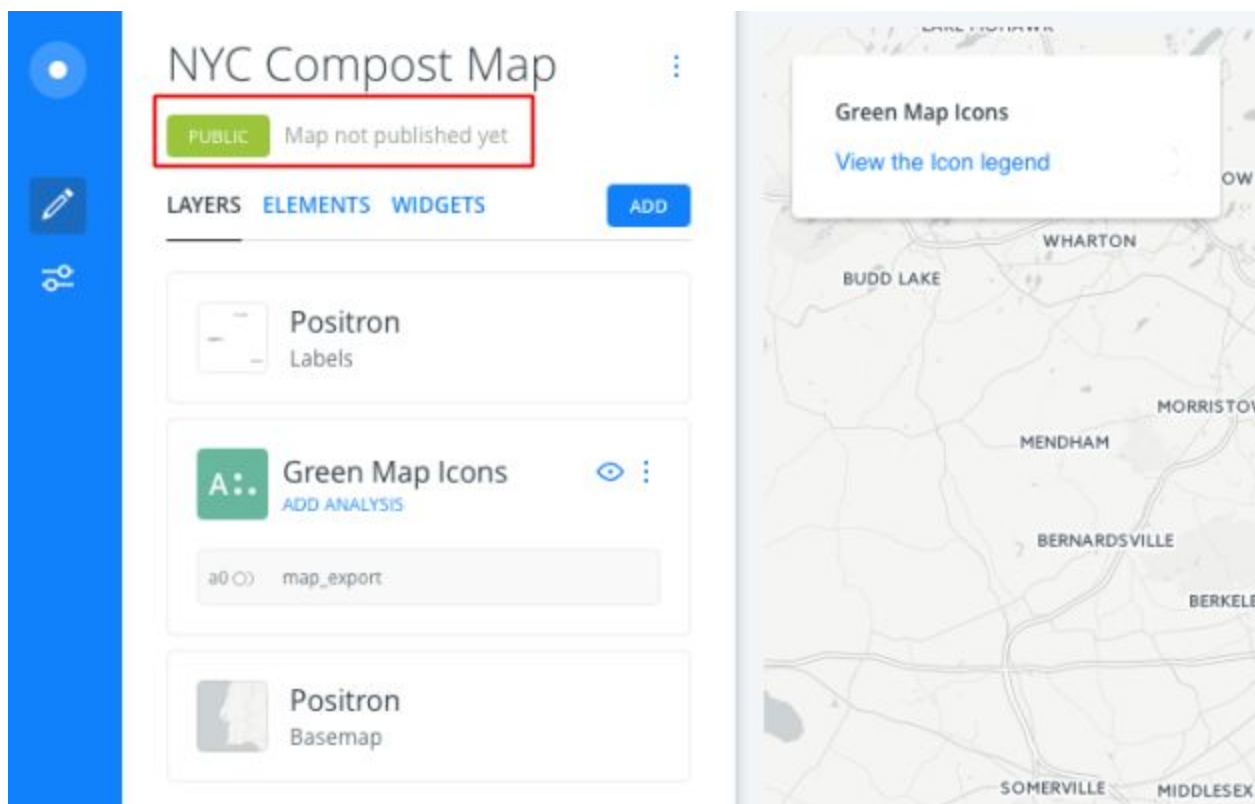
NYC Compost Map

PUBLIC Map not published yet

LAYERS ELEMENTS WIDGETS ADD

Positron
Labels

A Green Map Icons
ADD ANALYSIS

a0 map_export

Positron
Basemap

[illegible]

Green Map Icons
View the Icon legend

OW
WHARTON
BUDD LAKE
MORRISTO
MENDHAM
BERNARDSVILLE
BERKEL
SOMERVILLE
MIDDLESEX